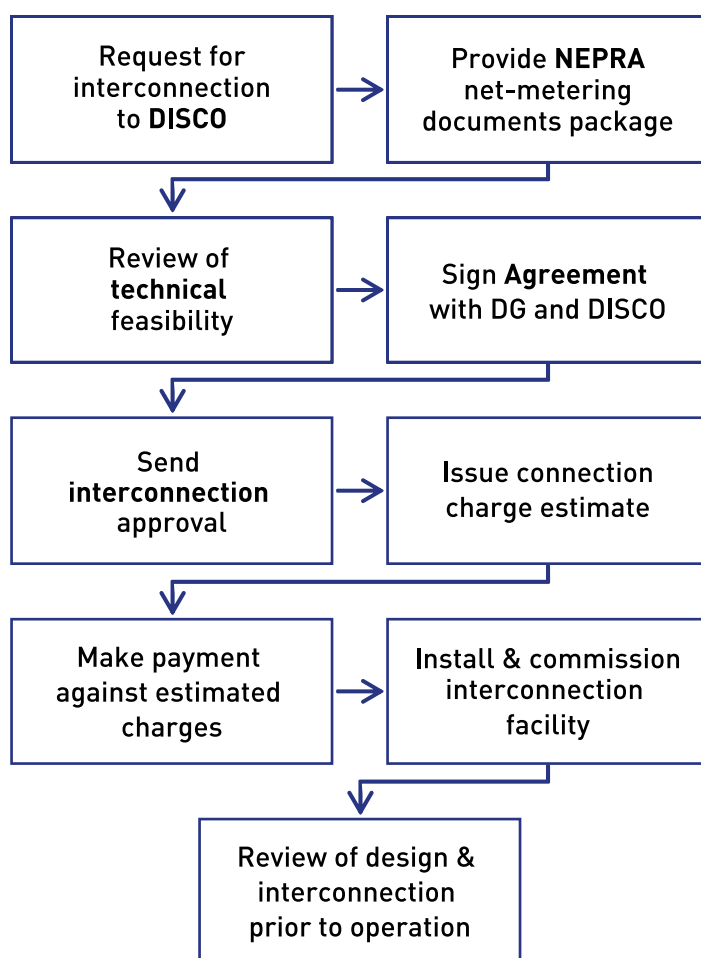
Request for interconnection to DISCO

Provide NEPRA net-metering documents package

Review of technical feasibility

Sign Agreement with DG and DISCO

Send interconnection approval

Issue connection charge estimate

Make payment against estimated charges

Install & commission interconnection facility

Review of design & interconnection prior to operation